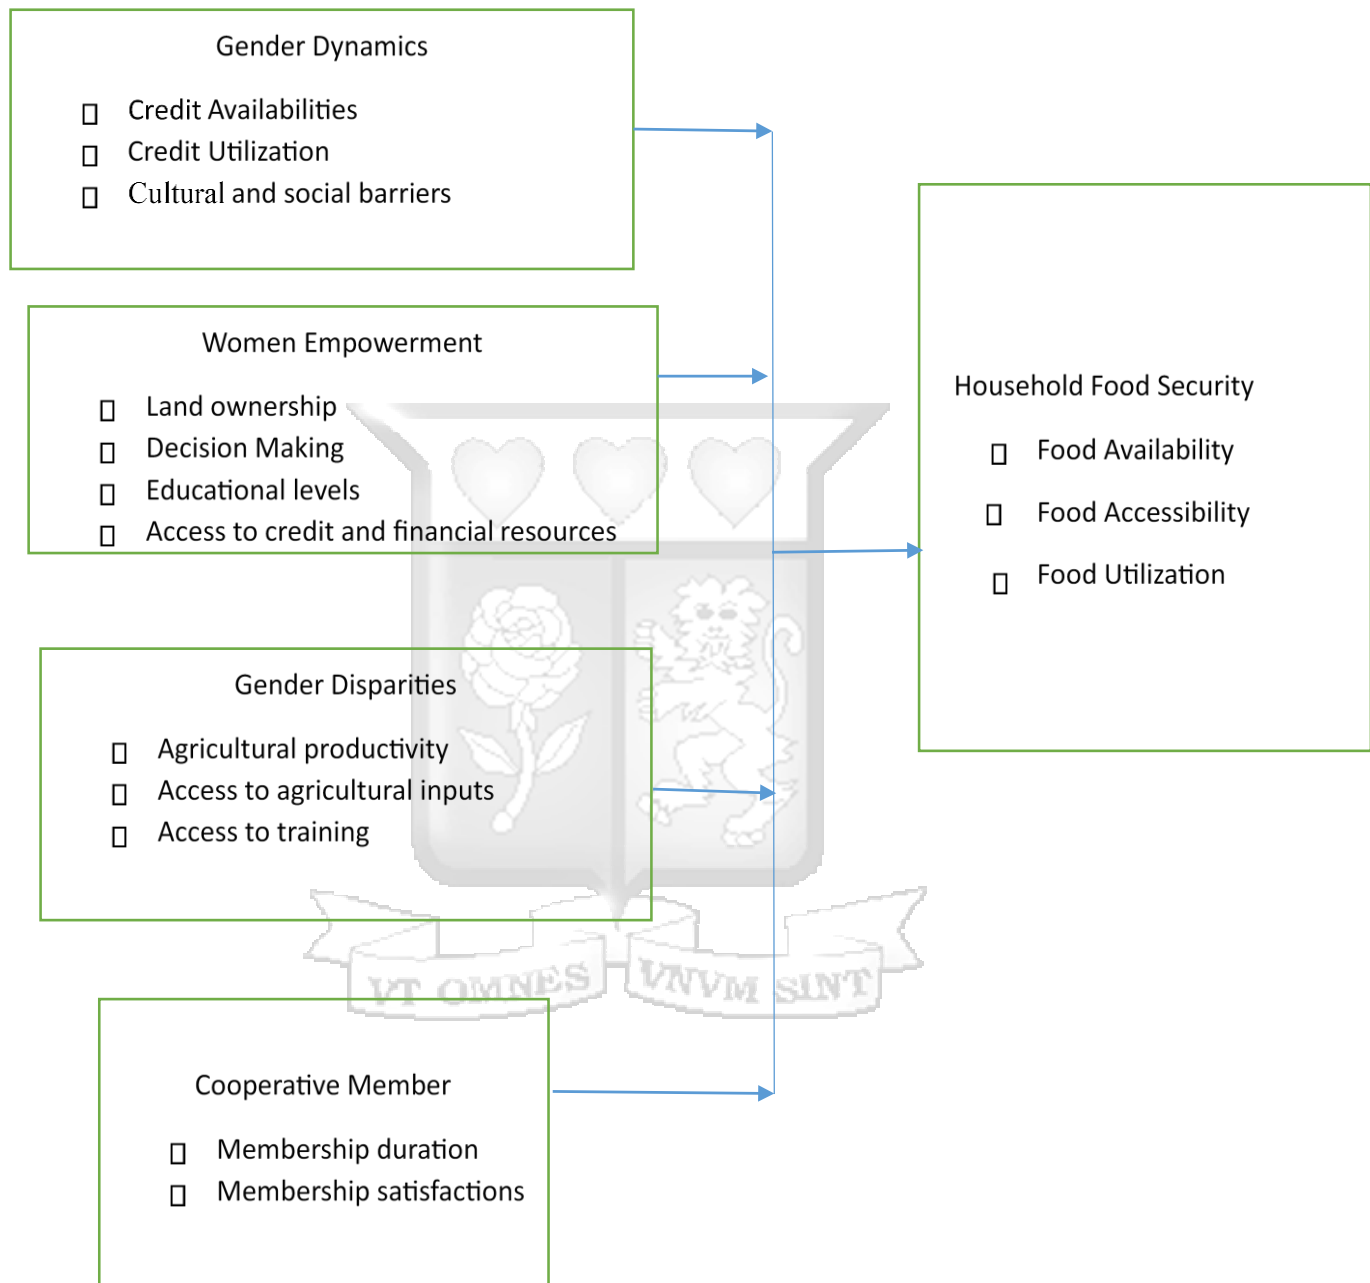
Gender Dynamics

▯ Credit Availabilities
▯ Credit Utilization
▯ Cultural and social barriers

Women Empowerment

▯ Land ownership
▯ Decision Making
▯ Educational levels
▯ Access to credit and financial resources

Gender Disparities

▯ Agricultural productivity
▯ Access to agricultural inputs
▯ Access to training

Cooperative Member

▯ Membership duration
▯ Membership satisfactions

Household Food Security

▯ Food Availability
▯ Food Accessibility
▯ Food Utilization

VT OMNES VNVM SINT